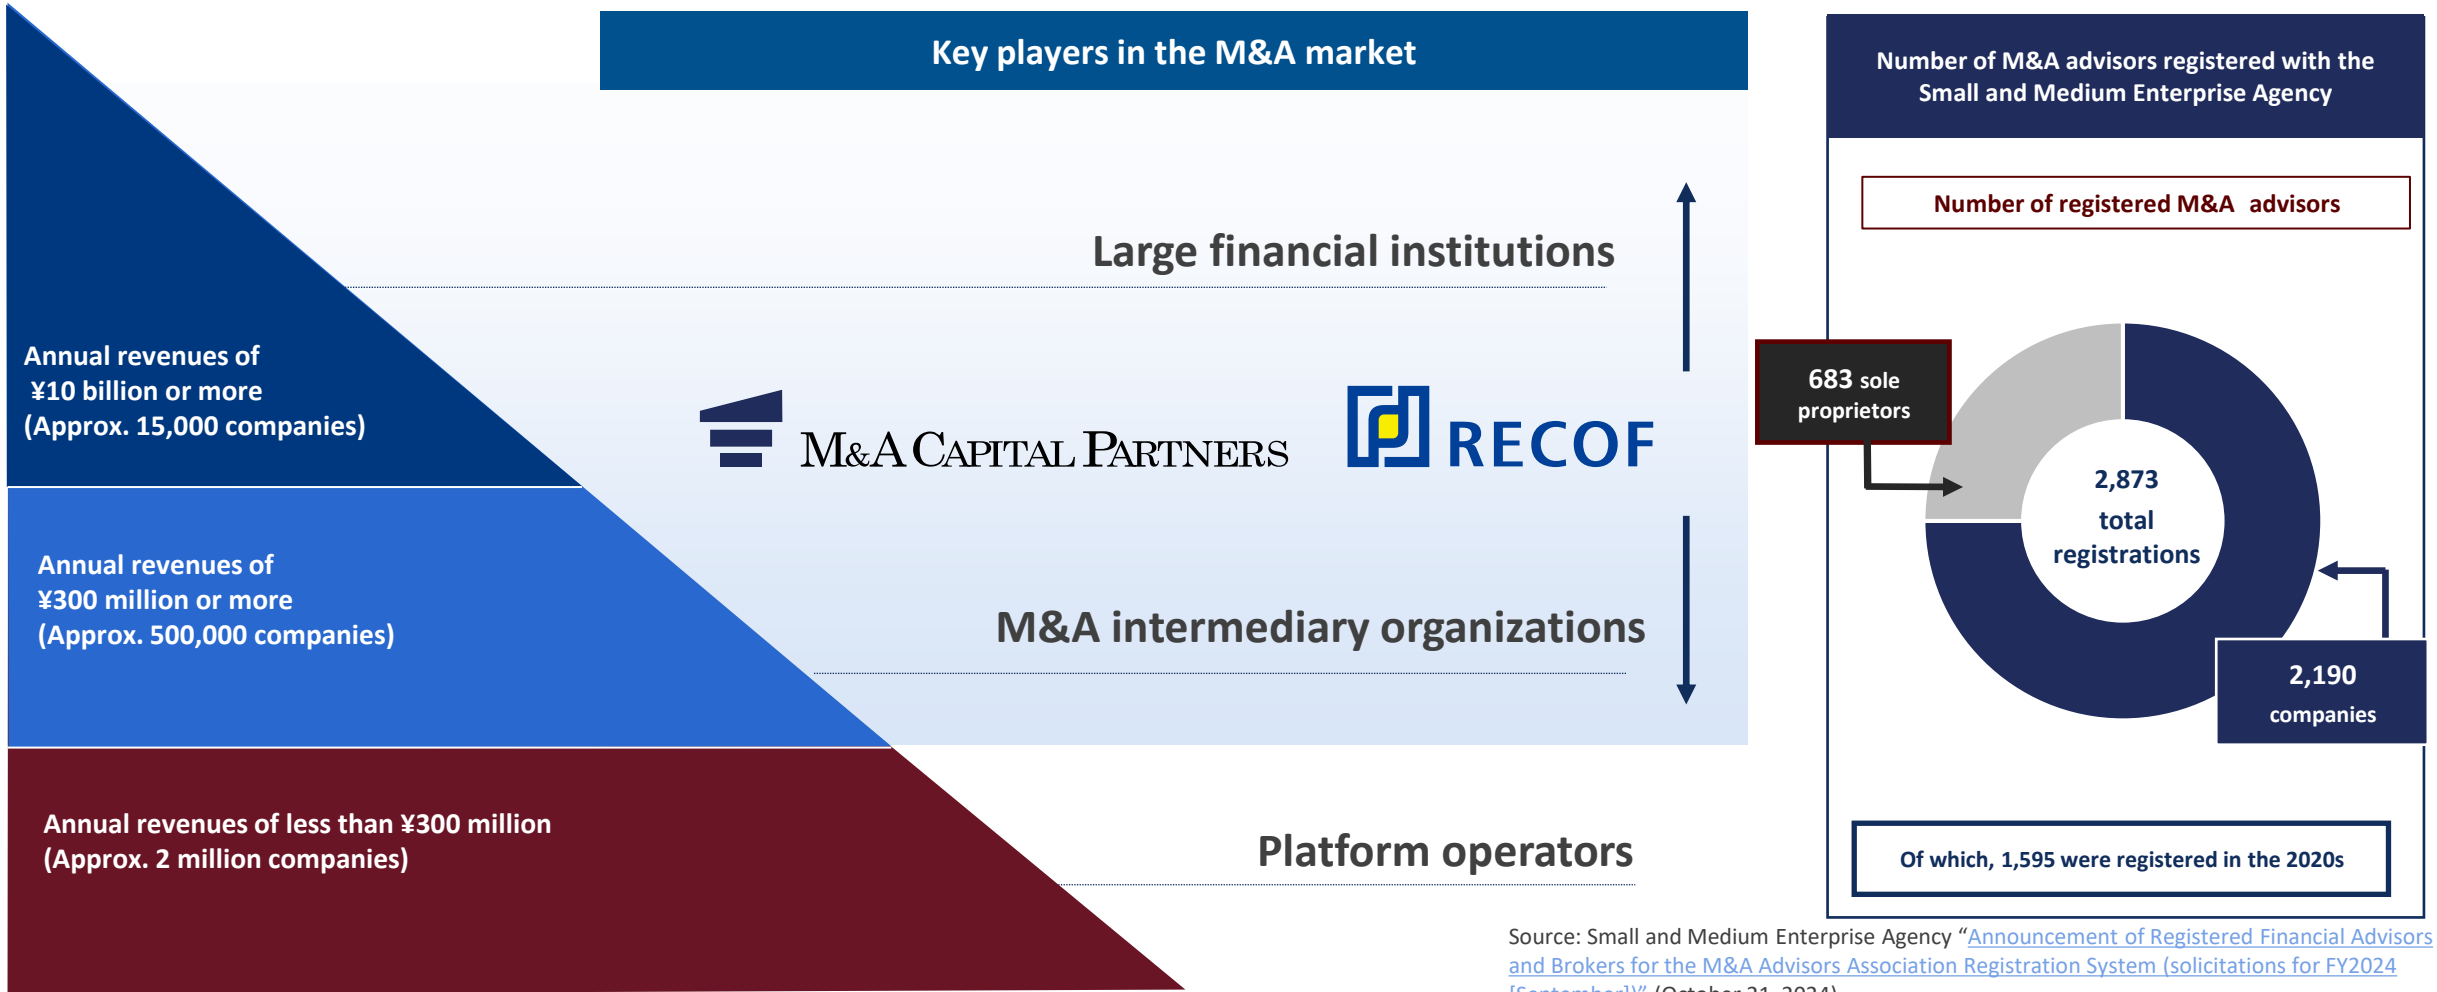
Key players in the M&A market

Annual revenues of ¥10 billion or more (Approx. 15,000 companies)

Large financial institutions

M&A CAPITAL PARTNERS

RECOF

Annual revenues of ¥300 million or more (Approx. 500,000 companies)

M&A intermediary organizations

Annual revenues of less than ¥300 million (Approx. 2 million companies)

Platform operators

Number of M&A advisors registered with the Small and Medium Enterprise Agency

Number of registered M&A advisors

683 sole proprietors

2,873 total registrations

2,190 companies

Of which, 1,595 were registered in the 2020s

Source: Small and Medium Enterprise Agency "Announcement of Registered Financial Advisors and Brokers for the M&A Advisors Association Registration System (solicitations for FY2024 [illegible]" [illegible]